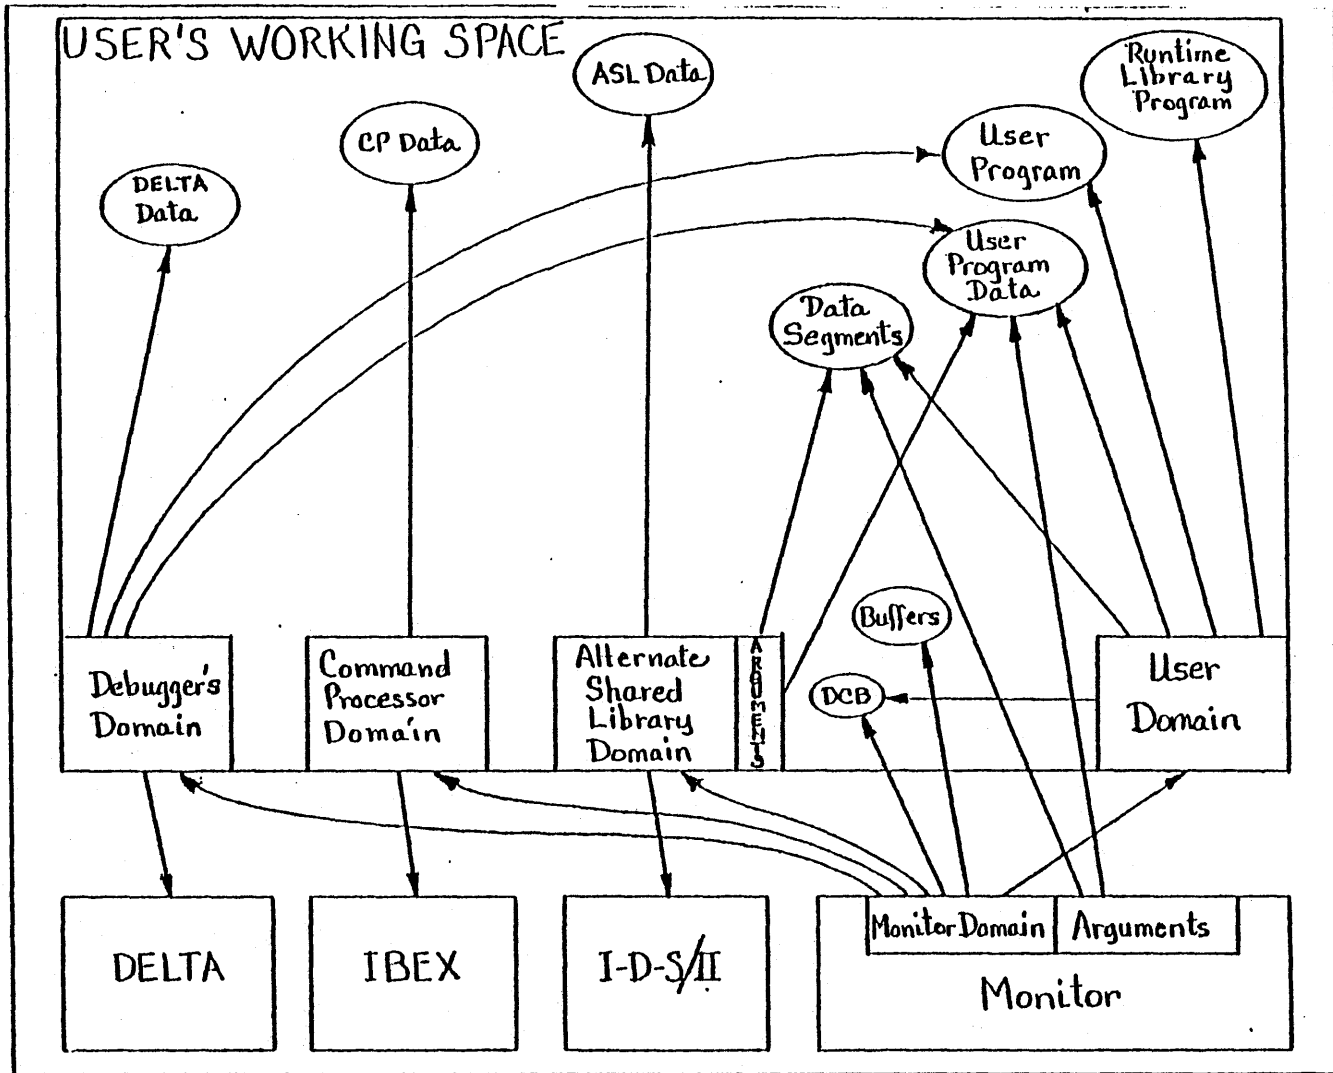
USER'S WORKING SPACE

ASL Data

Runtime Library Program

CP Data

User Program

DELTA Data

User Program Data

Data Segments

Buffers

DCB

Debugger's Domain

Command Processor Domain

Alternate Shared Library Domain

ARGUMENTS

User Domain

DELTA

IBEX

I-D-S/II

Monitor Domain

Arguments

Monitor